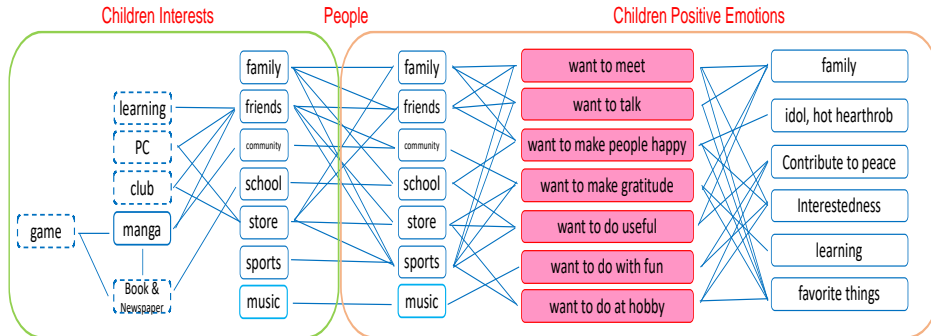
Children Interests

People

Children Positive Emotions

game

learning

PC

club

manga

Book & Newspaper

family

friends

community

school

store

sports

music

family

friends

community

school

store

sports

music

want to meet

want to talk

want to make people happy

want to make gratitude

want to do useful

want to do with fun

want to do at hobby

family

idol, hot hearthrob

Contribute to peace

Interestedness

learning

favorite things